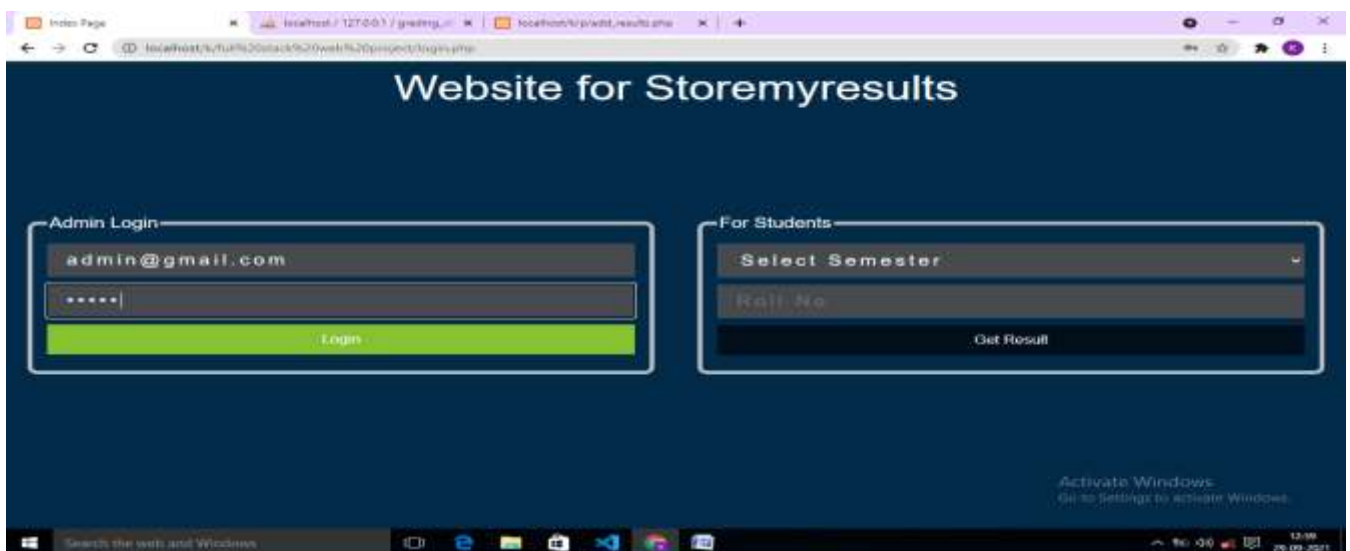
Index Page × localhost / 127.0.0.1 / grading_r × localhost/k/radd_results.php × +

localhost/k/full%20stack%20web%20project/login.php

Website for Storemyresults

Admin Login

admin@gmail.com

•••••

Login

For Students

Select Semester

Roll No

Get Result

Activate Windows
Go to Settings to activate Windows.

Search the web and Windows

12:59
26-09-2021